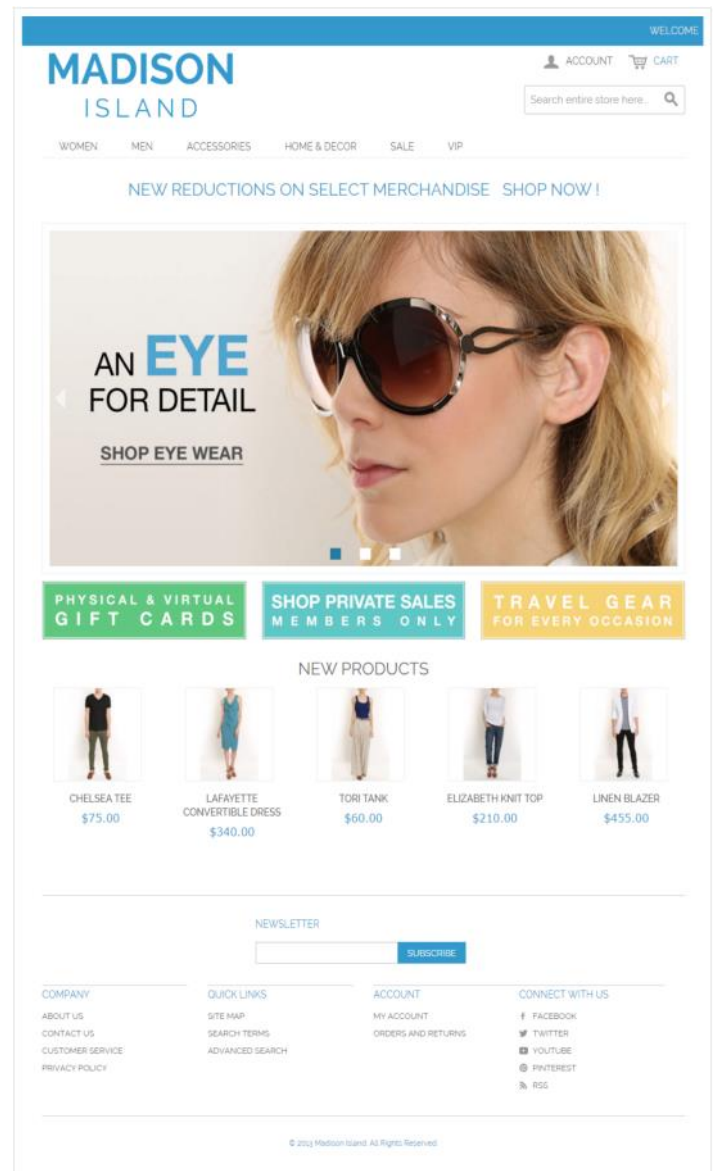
WELCOME

MADISON ISLAND

ACCOUNT CART

Search entire store here...

WOMEN MEN ACCESSORIES HOME & DECOR SALE VIP

NEW REDUCTIONS ON SELECT MERCHANDISE SHOP NOW !

AN EYE FOR DETAIL

SHOP EYE WEAR

PHYSICAL & VIRTUAL GIFT CARDS

SHOP PRIVATE SALES MEMBERS ONLY

TRAVEL GEAR FOR EVERY OCCASION

NEW PRODUCTS

CHELSEA TEE
$75.00

LAFAYETTE CONVERTIBLE DRESS
$340.00

TORI TANK
$60.00

ELIZABETH KNIT TOP
$210.00

LINEN BLAZER
$455.00

NEWSLETTER

SUBSCRIBE

COMPANY
ABOUT US
CONTACT US
CUSTOMER SERVICE
PRIVACY POLICY

QUICK LINKS
SITE MAP
SEARCH TERMS
ADVANCED SEARCH

ACCOUNT
MY ACCOUNT
ORDERS AND RETURNS

CONNECT WITH US
FACEBOOK
TWITTER
YOUTUBE
PINTEREST
RSS

© 2013 Madison Island. All Rights Reserved.